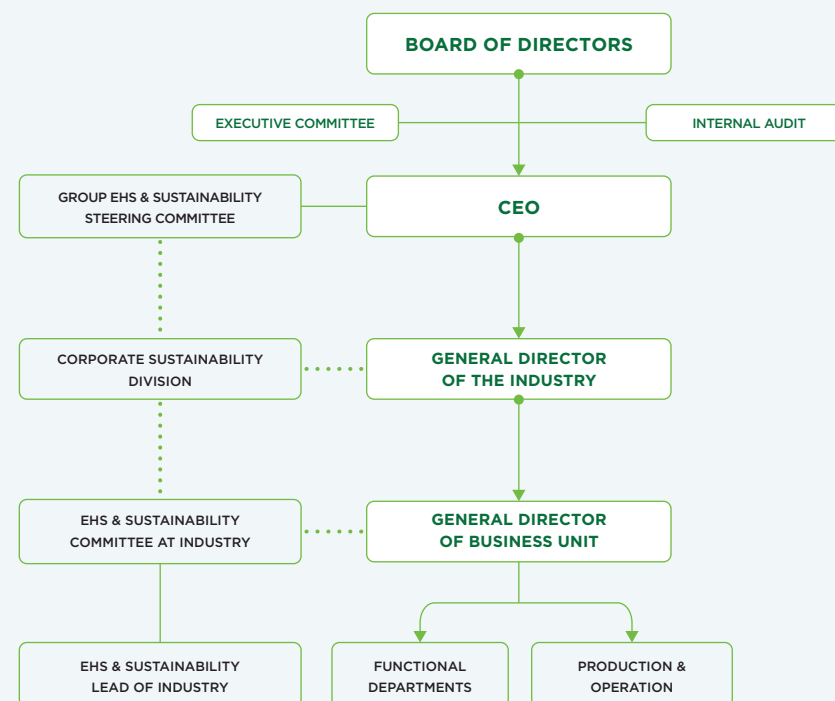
BOARD OF DIRECTORS

EXECUTIVE COMMITTEE

INTERNAL AUDIT

GROUP EHS & SUSTAINABILITY STEERING COMMITTEE

CEO

CORPORATE SUSTAINABILITY DIVISION

GENERAL DIRECTOR OF THE INDUSTRY

EHS & SUSTAINABILITY COMMITTEE AT INDUSTRY

GENERAL DIRECTOR OF BUSINESS UNIT

EHS & SUSTAINABILITY LEAD OF INDUSTRY

FUNCTIONAL DEPARTMENTS

PRODUCTION & OPERATION